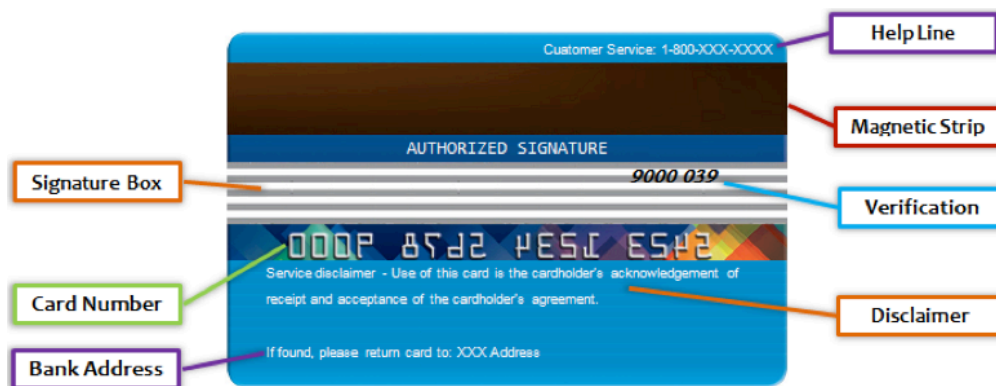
Cuatomer Service: 1-800-XXX-XXXX

Help Line

Magnetic Strip

AUTHORIZED SIGNATURE

Signature Box

9000 039

Verification

0009 8542 4531 2345

Service disclaimer - Use of this card is the cardholder's acknowledgement of receipt and acceptance of the cardholder's agreement.

Card Number

Disclaimer

If found, please return card to: XXX Address

Bank Address